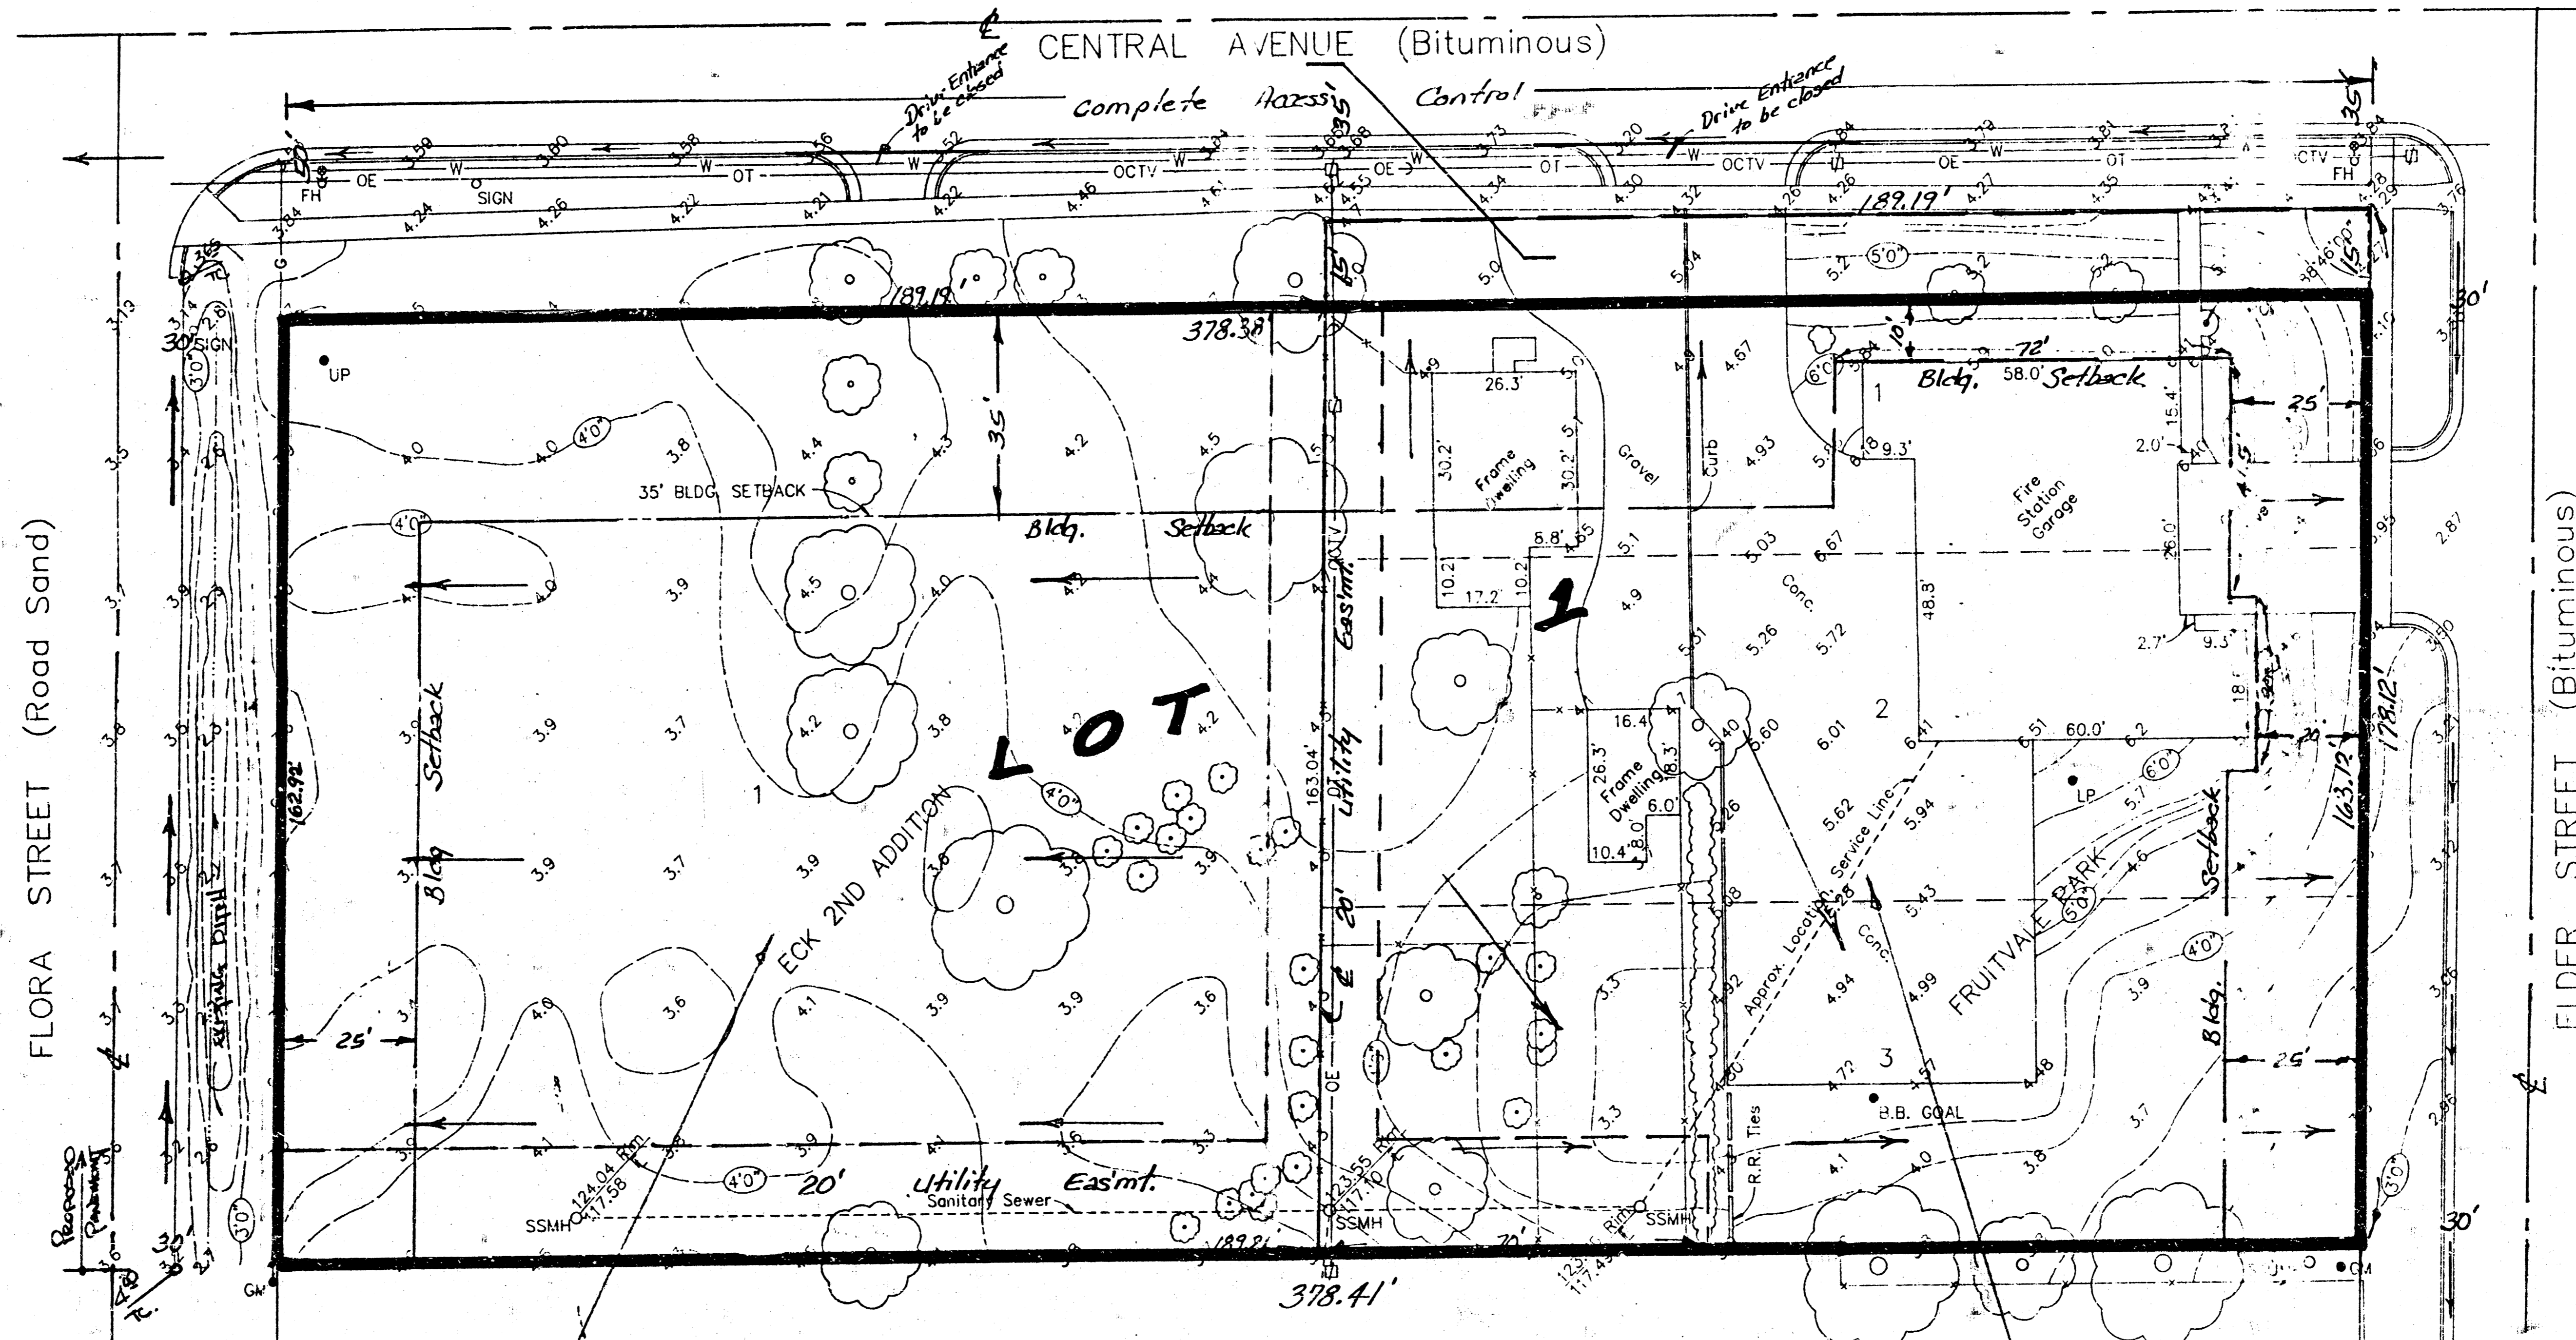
CENTRAL AVENUE (Bituminous)

Complete Access Control

Drive Entrance to be closed

Drive Entrance to be closed

FH OE W SIGN W OT OCTV W OE OT OCTV OE W OT OCTV FH

4.24 4.26 4.22 4.21 4.22 4.46 4.34 4.30 4.32 4.26 4.26 4.27 4.35

189.19'

189.19'

378.38'

35' 15' 30' 10' 72' 25' 15' 30'

5'0" 6'0" 4'0" 4'0"

UP

35' BLDG. SETBACK

Bldg. Setback

Bldg. Setback

Bldg. 58.0' Setback

26.3'

30.2' Frame Dwelling 30.2'

Gravel

Curb

8.8'

10.2' 17.2' 10.2'

Fire Station Garage

9.3'

15.4'

2.0'

26.0'

48.3'

Conc.

2.7' 9.3'

LOT 1

16.4

26.3' Frame Dwelling 8.3'

6.0'

10.4' 8.0'

2

60.0'

LP

Approx. Location Service Line

Conc.

FRUITVALE PARK

ECK 2ND ADDITION

1

163.04' Utility Eas'mt.

20'

3

B.B. GOAL

R.R. Ties

20' Utility Eas'mt.

Sanitary Sewer

SSMH 124.04 Rim 117.58

SSMH 123.55 117.10

SSMH Rim 117.45

189.21

378.41'

162.92'

163.12'

178.12'

FLORA STREET (Road Sand)

ELDER STREET (Bituminous)

Proposed Parking

25' 25' 25'

30' 30' 30'

3'0" 3'0" 3'0"

GM GM

TC

20'